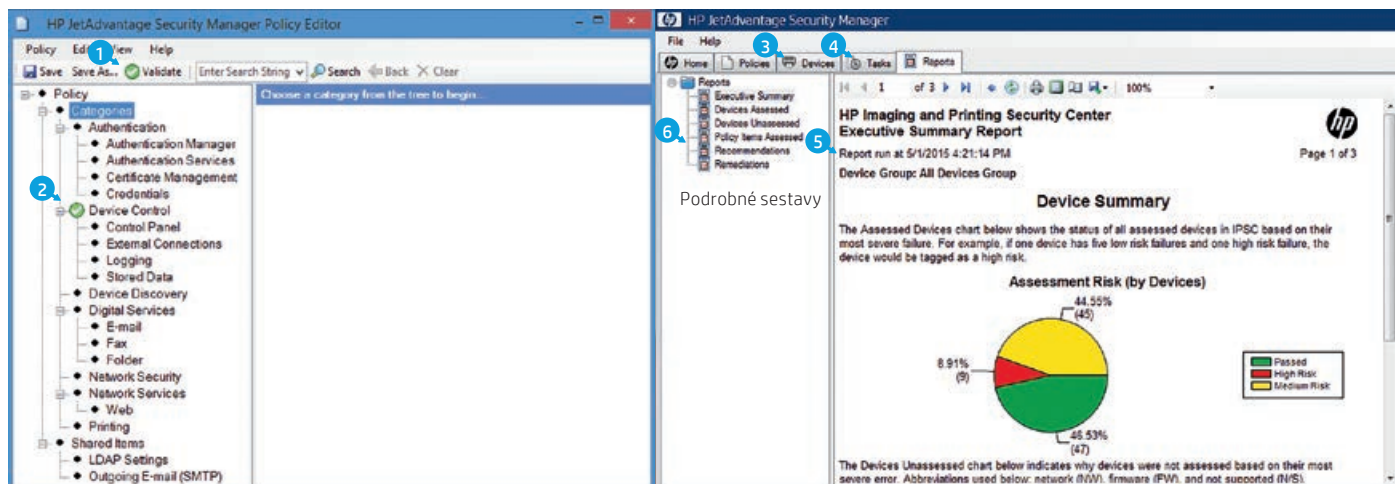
HP JetAdvantage Security Manager Policy Editor

Policy Edit View Help

Save Save As... Validate Enter Search String Search Back Clear

1

Policy
Categories
Authentication
Authentication Manager
Authentication Services
Certificate Management
Credentials
2
Device Control
Control Panel
External Connections
Logging
Stored Data
Device Discovery
Digital Services
E-mail
Fax
Folder
Network Security
Network Services
Web
Printing
Shared Items
LDAP Settings
Outgoing E-mail (SMTP)

Choose a category from the tree to begin...

HP JetAdvantage Security Manager

File Help

3 4

Home Policies Devices Tasks Reports

Reports
Executive Summary
Devices Assessed
Devices Unassessed
Policy Items Assessed
Recommendations
Remediations

6

Podrobné sestavy

1 of 3 100%

HP Imaging and Printing Security Center
Executive Summary Report

5

Report run at 5/1/2015 4:21:14 PM

Page 1 of 3

Device Group: All Devices Group

Device Summary

The Assessed Devices chart below shows the status of all assessed devices in IPSC based on their most severe failure. For example, if one device has five low risk failures and one high risk failure, the device would be tagged as a high risk.

Assessment Risk (by Devices)

44.55%
(45)

8.91%
(9)

46.53%
(47)

Passed
High Risk
Medium Risk

The Devices Unassessed chart below indicates why devices were not assessed based on their most severe error. Abbreviations used below: network (NW), firmware (FW), and not supported (N/S).